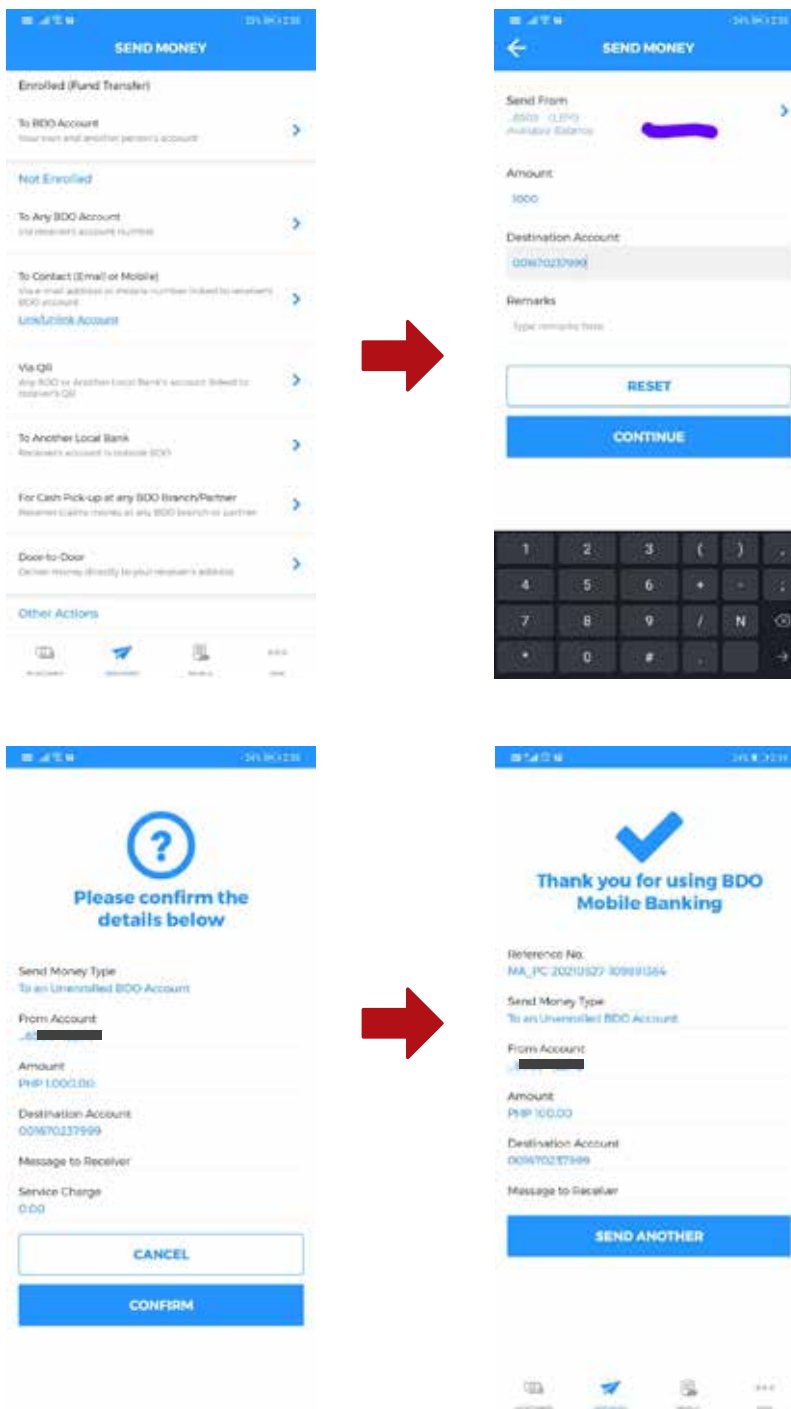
SEND MONEY

Enrolled (Fund Transfer)

To BDO Account
Your own and another person's account

Not Enrolled

To Any BDO Account
Use receiver's account number

To Contact (Email or Mobile)
Via e-mail address or mobile number linked to receiver's BDO account
Link/Unlink Account

Via QR
Any BDO or Another Local Bank's account linked to receiver's QR

To Another Local Bank
Receiver's account is outside BDO

For Cash Pick-up at any BDO Branch/Partner
Receiver claims money at any BDO branch or partner

Door-to-Door
Deliver money directly to your receiver's address

Other Actions

SEND MONEY

Send From
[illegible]
Available Balance

Amount
1000

Destination Account
001670237999

Remarks
Type remarks here

RESET

CONTINUE

1 2 3 ( ) .
4 5 6 + - ;
7 8 9 / N
* 0 # .

Please confirm the details below

Send Money Type
To an Unenrolled BDO Account

From Account
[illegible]

Amount
PHP 1,000.00

Destination Account
001670237999

Message to Receiver

Service Charge
0.00

CANCEL

CONFIRM

Thank you for using BDO Mobile Banking

Reference No.
MA_PC 20210327-109891364

Send Money Type
To an Unenrolled BDO Account

From Account
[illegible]

Amount
PHP 100.00

Destination Account
001670237999

Message to Receiver

SEND ANOTHER